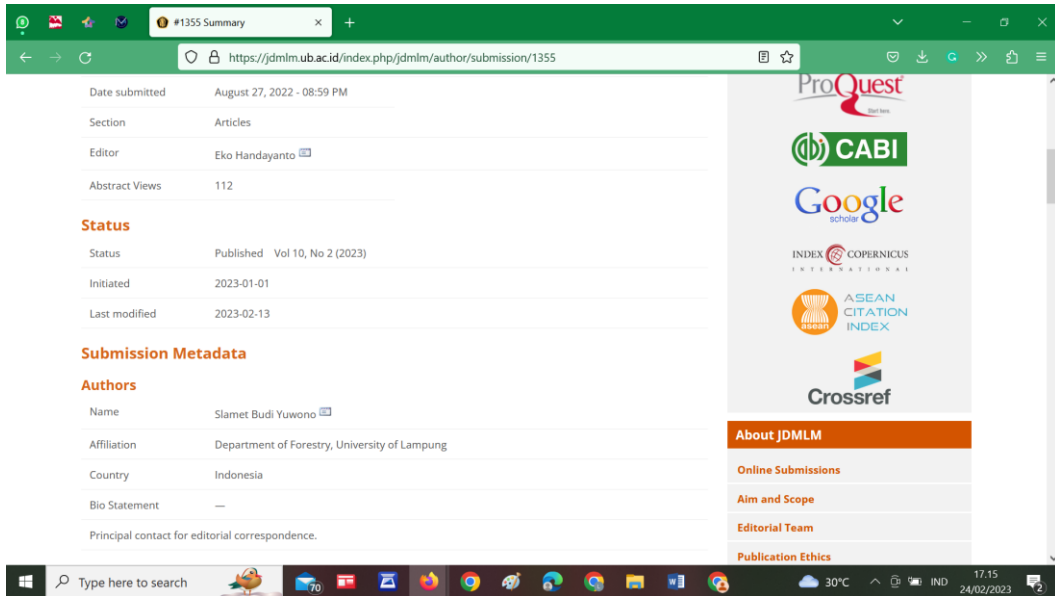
#1355 Summary

https://jdmlm.ub.ac.id/index.php/jdmlm/author/submission/1355

| Date submitted | August 27, 2022 - 08:59 PM |
|---|---|
| Section | Articles |
| Editor | Eko Handayanto |
| Abstract Views | 112 |

Status

| Status | Published Vol 10, No 2 (2023) |
|---|---|
| Initiated | 2023-01-01 |
| Last modified | 2023-02-13 |

Submission Metadata

Authors

| Name | Slamet Budi Yuwono |
|---|---|
| Affiliation | Department of Forestry, University of Lampung |
| Country | Indonesia |
| Bio Statement | — |

Principal contact for editorial correspondence.

ProQuest
Start here.

CABI

Google scholar

INDEX COPERNICUS INTERNATIONAL

ASEAN CITATION INDEX
asean

Crossref

About JDMLM

Online Submissions

Aim and Scope

Editorial Team

Publication Ethics

Type here to search

70

30°C

IND

17.15
24/02/2023

2